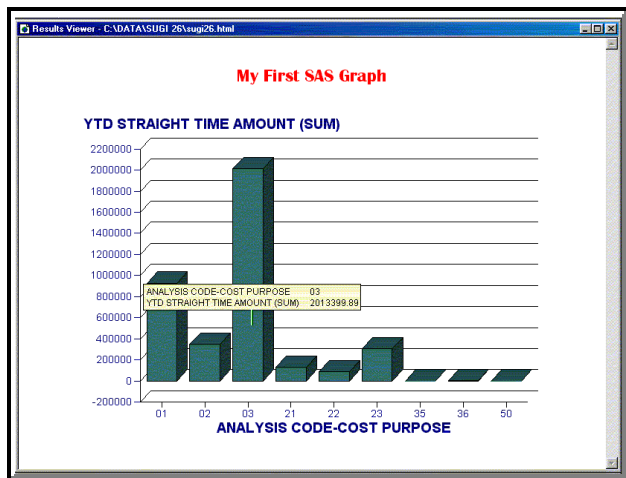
Results Viewer - C:\DATA\SUGI 26\sugi26.html

My First SAS Graph

YTD STRAIGHT TIME AMOUNT (SUM)

2200000
2000000
1800000
1600000
1400000
1200000
1000000
800000
600000
400000
200000
0
-200000

ANALYSIS CODE-COST PURPOSE 03
YTD STRAIGHT TIME AMOUNT (SUM) 2013399.89

01 02 03 21 22 23 35 36 50

ANALYSIS CODE-COST PURPOSE